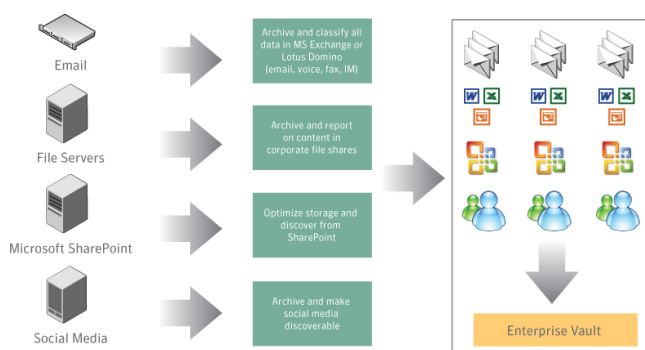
Email

Archive and classify all data in MS Exchange or Lotus Domino (email, voice, fax, IM)

File Servers

Archive and report on content in corporate file shares

Microsoft SharePoint

Optimize storage and discover from SharePoint

Social Media

Archive and make social media discoverable

W X

W X

W X

Enterprise Vault